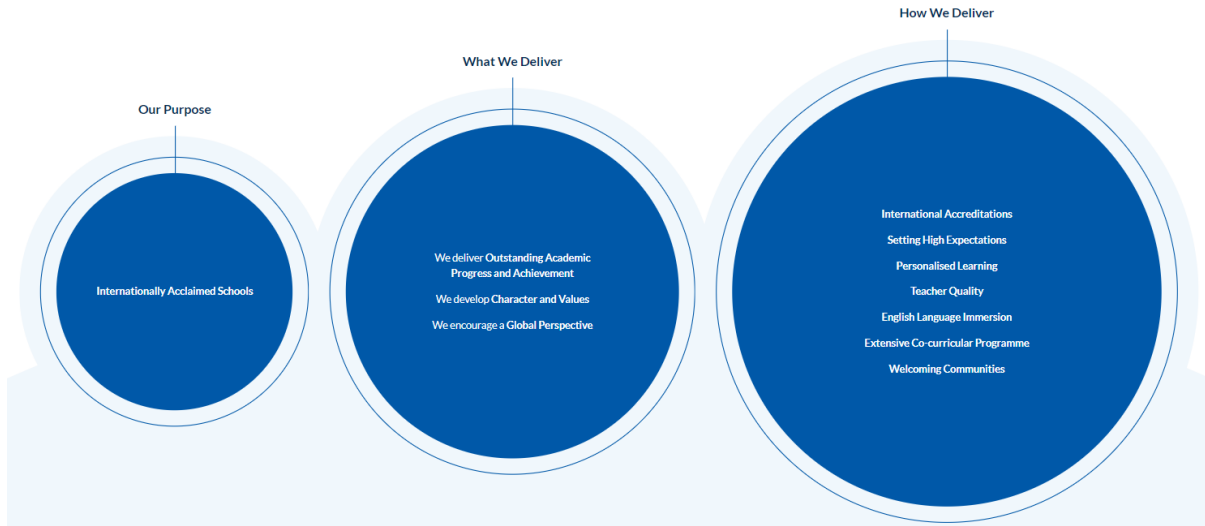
Our Purpose

Internationally Acclaimed Schools

What We Deliver

We deliver Outstanding Academic Progress and Achievement

We develop Character and Values

We encourage a Global Perspective

How We Deliver

International Accreditations

Setting High Expectations

Personalised Learning

Teacher Quality

English Language Immersion

Extensive Co-curricular Programme

Welcoming Communities